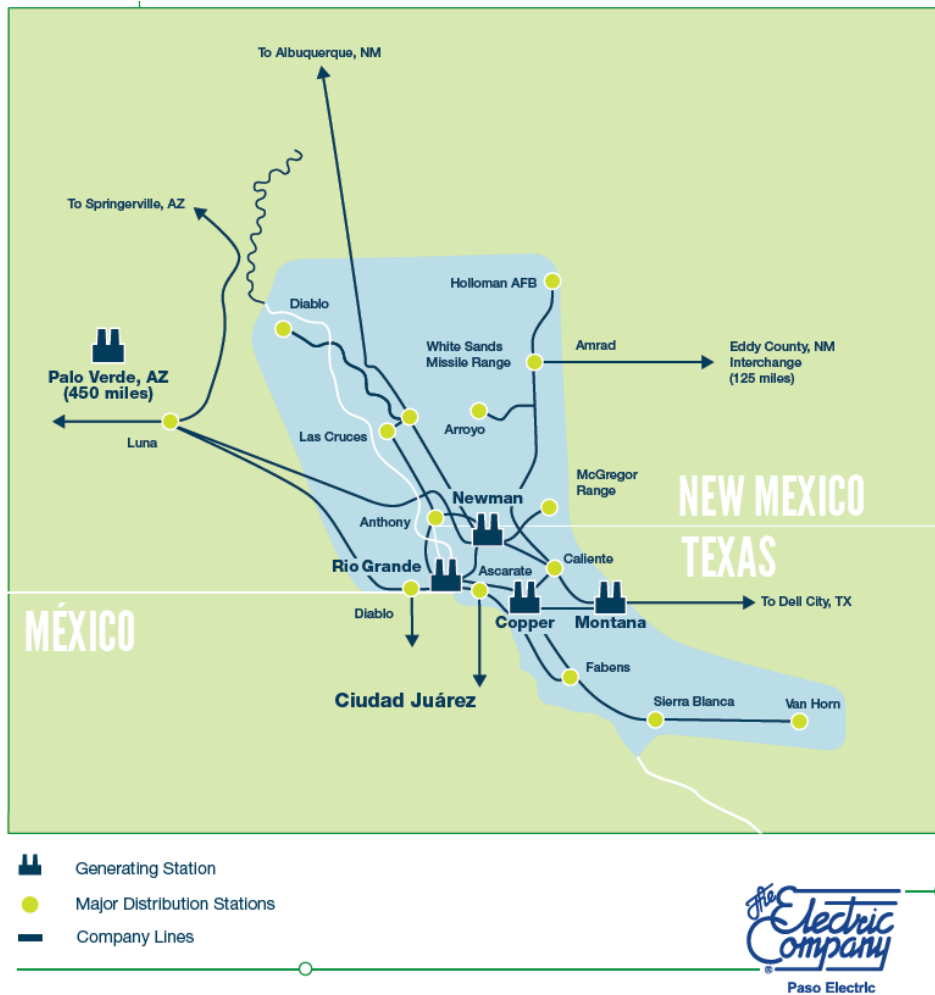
To Albuquerque, NM

To Springerville, AZ

Palo Verde, AZ
(450 miles)

Luna

Diablo

Las Cruces

Holloman AFB

White Sands
Missile Range

Amrad

Eddy County, NM
Interchange
(125 miles)

Arroyo

McGregor
Range

NEW MEXICO

TEXAS

Newman

Anthony

Rio Grande

Ascarate

Caliente

Diablo

Copper

Montana

To Dell City, TX

MÉXICO

Fabens

Ciudad Juárez

Sierra Blanca

Van Horn

Generating Station

Major Distribution Stations

Company Lines

The Electric Company
®
Paso Electric